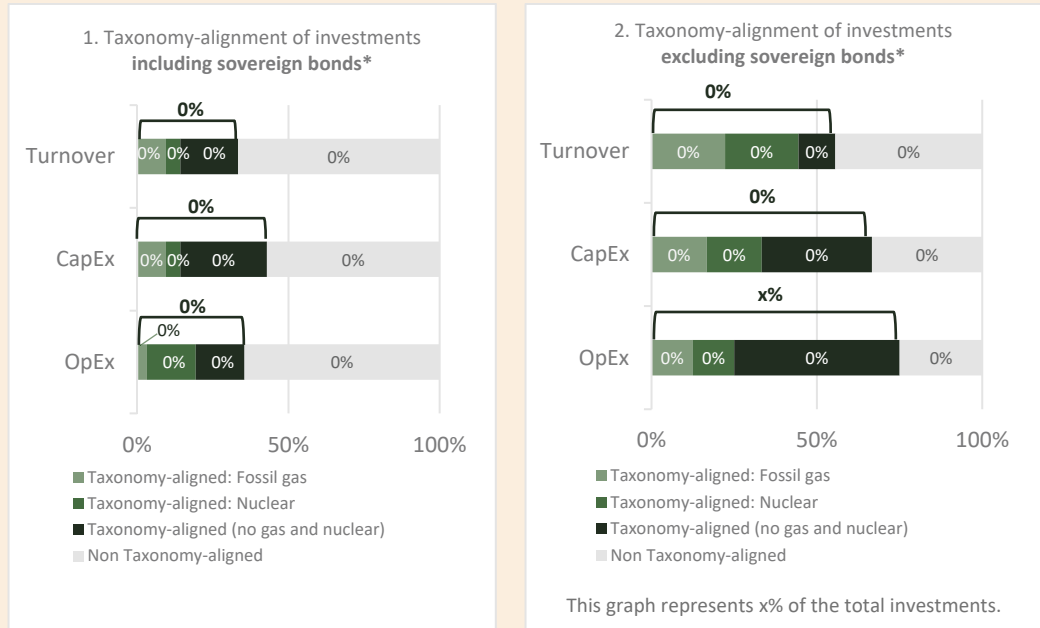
1. Taxonomy-alignment of investments **including sovereign bonds***

0%

Turnover 0% 0% 0% 0%

0%

CapEx 0% 0% 0% 0%

0%

0%

OpEx 0% 0% 0%

0% 50% 100%

Taxonomy-aligned: Fossil gas
Taxonomy-aligned: Nuclear
Taxonomy-aligned (no gas and nuclear)
Non Taxonomy-aligned

2. Taxonomy-alignment of investments **excluding sovereign bonds***

0%

Turnover 0% 0% 0% 0%

0%

CapEx 0% 0% 0% 0%

x%

OpEx 0% 0% 0% 0%

0% 50% 100%

Taxonomy-aligned: Fossil gas
Taxonomy-aligned: Nuclear
Taxonomy-aligned (no gas and nuclear)
Non Taxonomy-aligned

This graph represents x% of the total investments.